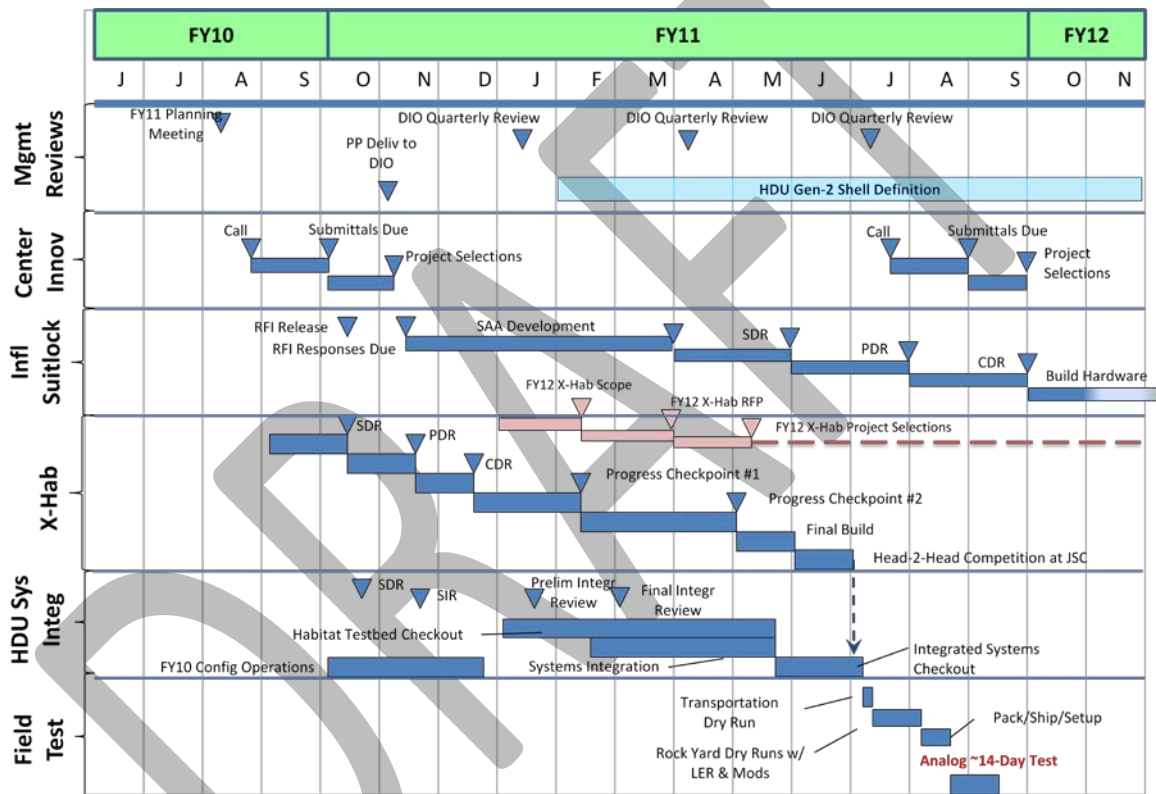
FY10 FY11 FY12

J J A S O N D J F M A M J J A S O N

Mgmt Reviews

FY11 Planning Meeting

PP Deliv to DIO

DIO Quarterly Review

DIO Quarterly Review

DIO Quarterly Review

HDU Gen-2 Shell Definition

Center Innov

Call

Submittals Due

Project Selections

Call

Submittals Due

Project Selections

Infl Suitlock

RFI Release

RFI Responses Due

SAA Development

SDR

PDR

CDR

Build Hardware

X-Hab

FY12 X-Hab Scope

FY12 X-Hab RFP

FY12 X-Hab Project Selections

SDR

PDR

CDR

Progress Checkpoint #1

Progress Checkpoint #2

Final Build

Head-2-Head Competition at JSC

HDU Sys Integ

SDR

SIR

Prelim Integr Review

Final Integr Review

Habitat Testbed Checkout

FY10 Config Operations

Systems Integration

Integrated Systems Checkout

Field Test

Transportation Dry Run

Rock Yard Dry Runs w/ LER & Mods

Pack/Ship/Setup

Analog ~14-Day Test

DRAFT